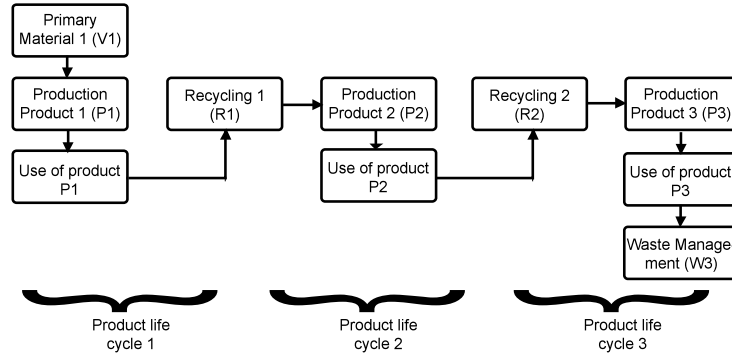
Primary Material 1 (V1)

Production Product 1 (P1)

Use of product P1

Recycling 1 (R1)

Production Product 2 (P2)

Use of product P2

Recycling 2 (R2)

Production Product 3 (P3)

Use of product P3

Waste Management (W3)

Product life cycle 1

Product life cycle 2

Product life cycle 3